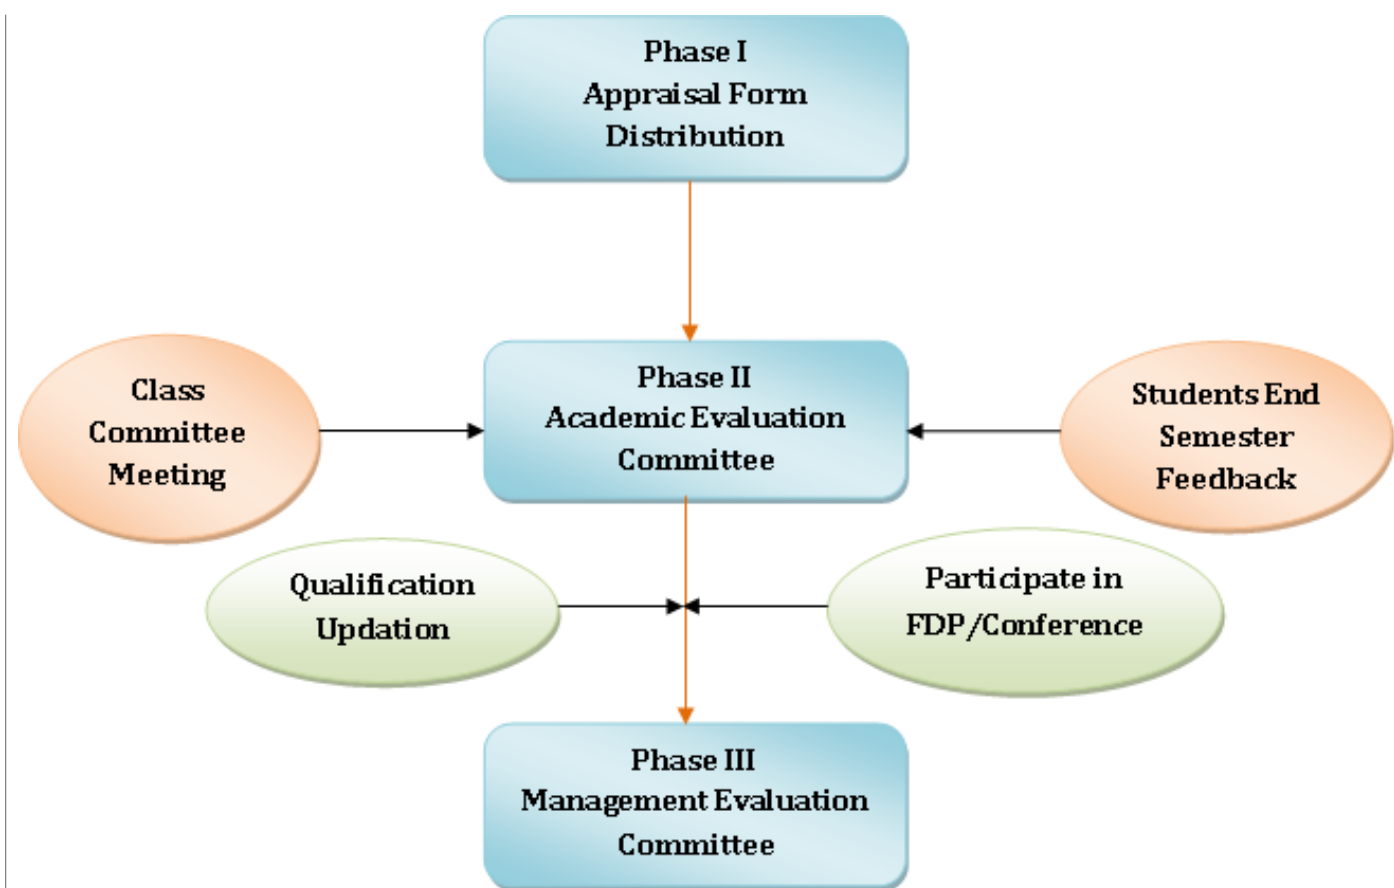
Phase I
Appraisal Form
Distribution

Class
Committee
Meeting

Phase II
Academic Evaluation
Committee

Students End
Semester
Feedback

Qualification
Updation

Participate in
FDP/Conference

Phase III
Management Evaluation
Committee